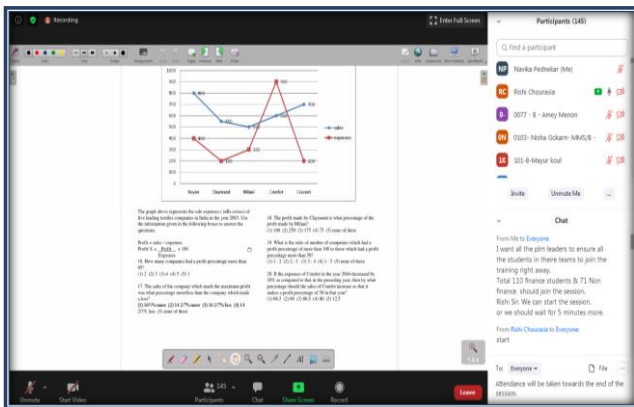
Recording

Enter Full Screen

Participants (145)

Find a participant

NP Navika Pednekar (Me)

RC Rishi Chourasia

6 0077 - B - Amey Menon

ON 0103- Nisha Gokarn- MMS/B -

1A 101-B-Mayur koul

Invite

Unmute Me

...

Chat

From Me to Everyone:
I want all the pim leaders to ensure all the students in their teams to join the training right away.
Total 110 finance students & 71 Non finance. should join the session.
Rishi Sir. We can start the session.
or we should wait for 5 minutes more.

From Rishi Chourasia to Everyone:
start

To: Everyone

File

...

Attendance will be taken towards the end of the session.

1000
900
800
700
600
500
400
300
200
100
0

800
550
500
600
700
400
200
300
900
200

Reyon
Chaywand
Millett
Comfet
Crescent

sales
expenses

The graph above represents the sale expenses ( in lakh crores) of five leading textiles companies in India in the year 2003. Use the information given in the following bonus to answer the questions.

Profit = sales – expenses
Profit % = $\frac{Profit}{Expenses}$ x 100

16. How many companies had a profit percentage more than 40?
(1) 2 (2) 3 (3) 4 (4) 5 (5) 1

17. The sales of the company which made the maximum profit was what percentage more/less than the company which made a loss?
(1) 60% more (2) 33.27% more (3) 66.67% less (4) 33.27% less (5) none of these

18. The profit made by Chaywand is what percentage of the profit made by Millett?
(1) 100 (2) 250 (3) 175 (4) 75 (5) none of these

19. What is the ratio of number of companies which had a profit percentage of more than 100 to those which had a profit percentage more than 50?
(1) 1 : 2 (2) 2 : 5 (3) 3 : 4 (4) 1 : 3 (5) none of these

20. If the expenses of Comfet in the year 2004 decreased by 20% as compared to that in the preceding year, then by what percentage should the sales of Comfet increase so that it makes a profit percentage of 70 in that year?
(1) 68.3 (2) 60 (3) 46.3 (4) 80 (5) 12.5

Unmute
Start Video
Participants 145
Chat
Share Screen
Record
Leave